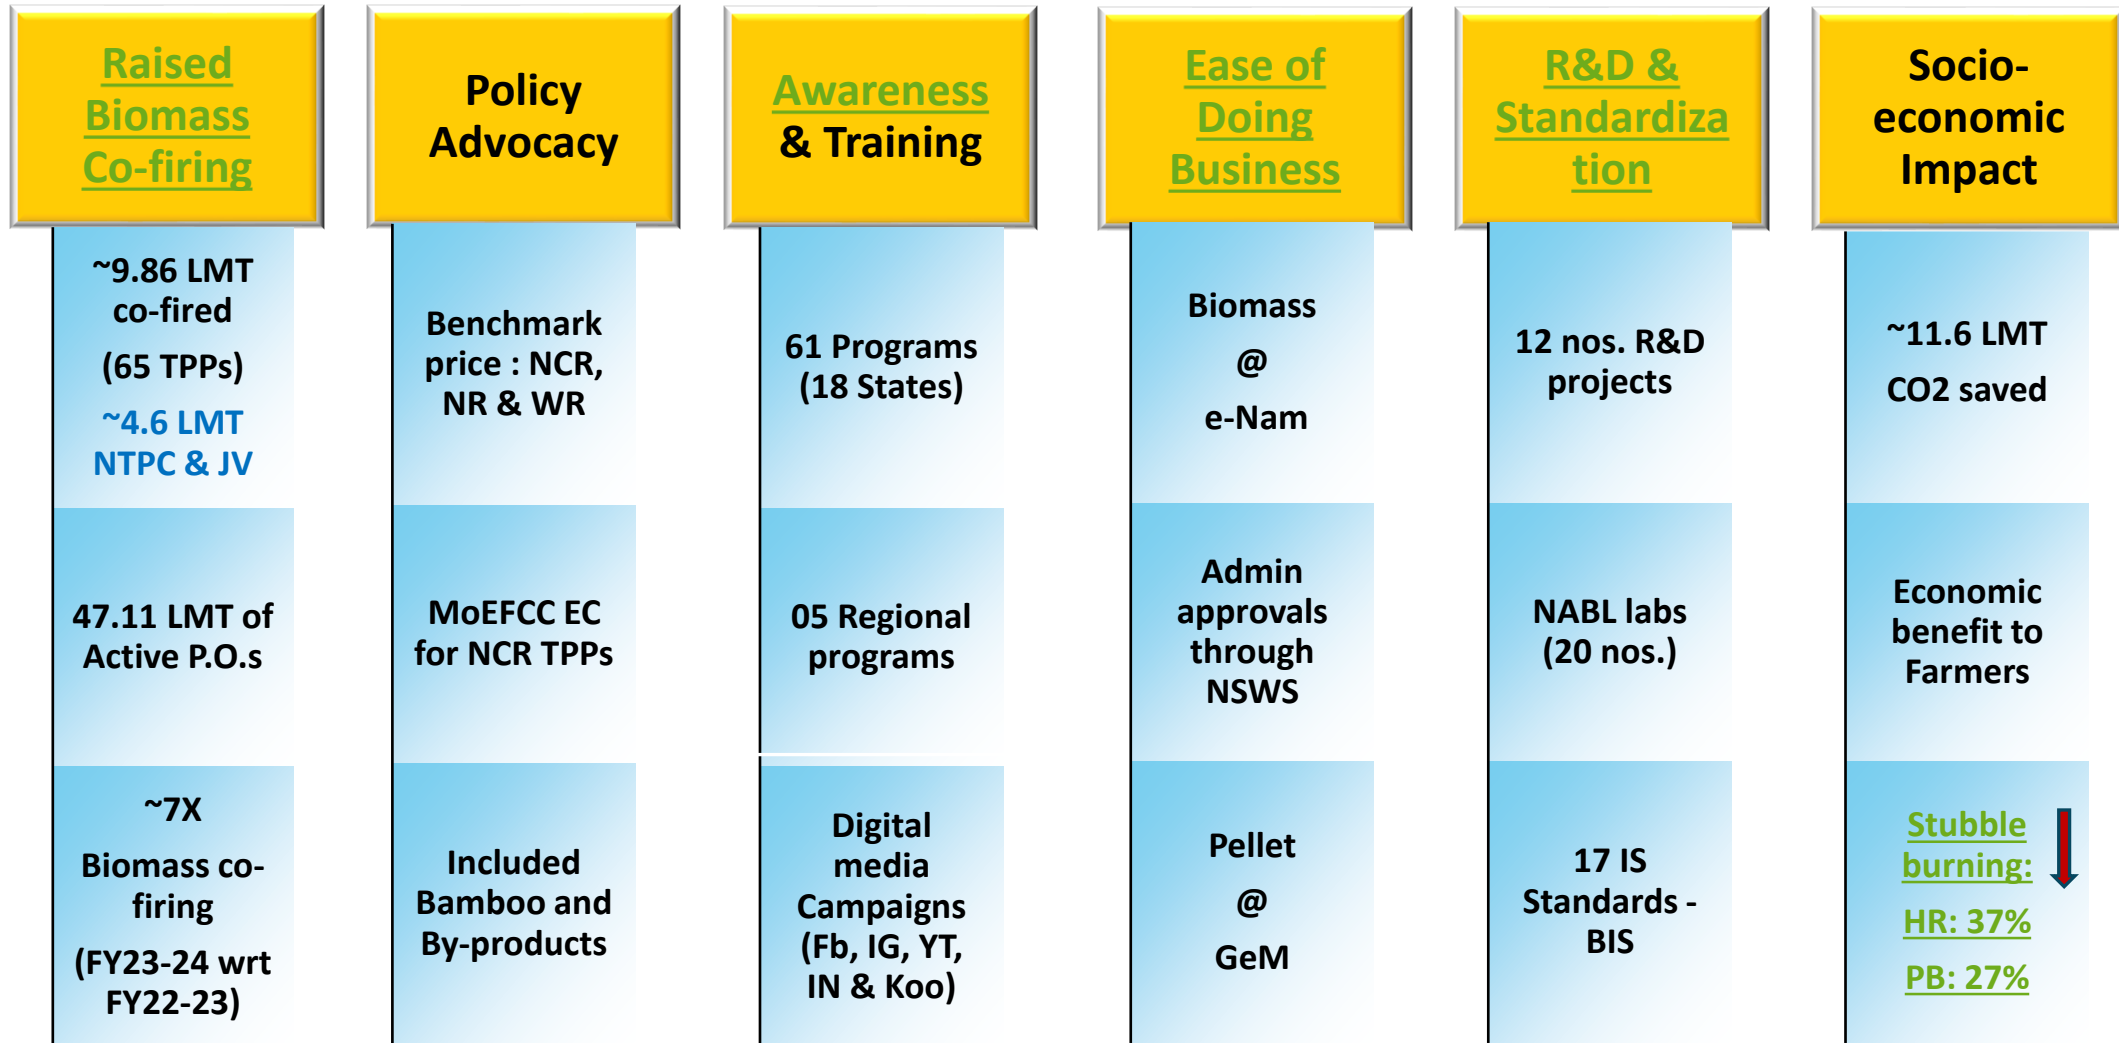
Raised Biomass Co-firing

~9.86 LMT co-fired

(65 TPPs)

~4.6 LMT NTPC & JV

47.11 LMT of Active P.O.s

~7X

Biomass co-firing

(FY23-24 wrt FY22-23)

Policy Advocacy

Benchmark price : NCR, NR & WR

MoEFCC EC for NCR TPPs

Included Bamboo and By-products

Awareness & Training

61 Programs (18 States)

05 Regional programs

Digital media Campaigns (Fb, IG, YT, IN & Koo)

Ease of Doing Business

Biomass

@

e-Nam

Admin approvals through NSWS

Pellet

@

GeM

R&D & Standardization

12 nos. R&D projects

NABL labs (20 nos.)

17 IS Standards - BIS

Socio-economic Impact

~11.6 LMT

CO2 saved

Economic benefit to Farmers

Stubble burning:

HR: 37%

PB: 27%